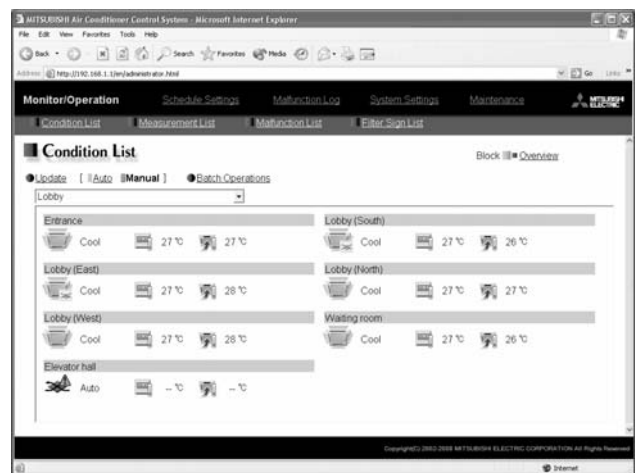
MITSUBISHI Air Conditioner Control System - Microsoft Internet Explorer

File Edit View Favorites Tools Help

Back Search Favorites Media

Address http://192.168.1.1/en/administrator.html

Go Links

Monitor/Operation Schedule Settings Malfunction Log System Settings Maintenance MITSUBISHI ELECTRIC

Condition List Measurement List Malfunction List Filter Sign List

Condition List

Block Overview

Update [ Auto Manual ] Batch Operations

Lobby

Entrance
Cool 27 ℃ 27 ℃

Lobby (South)
Cool 27 ℃ 26 ℃

Lobby (East)
Cool 27 ℃ 28 ℃

Lobby (North)
Cool 27 ℃ 27 ℃

Lobby (West)
Cool 27 ℃ 28 ℃

Waiting room
Cool 27 ℃ 26 ℃

Elevator hall
Auto -- ℃ -- ℃

Copyright(C) 2003-2008 MITSUBISHI ELECTRIC CORPORATION All Rights Reserved

Internet